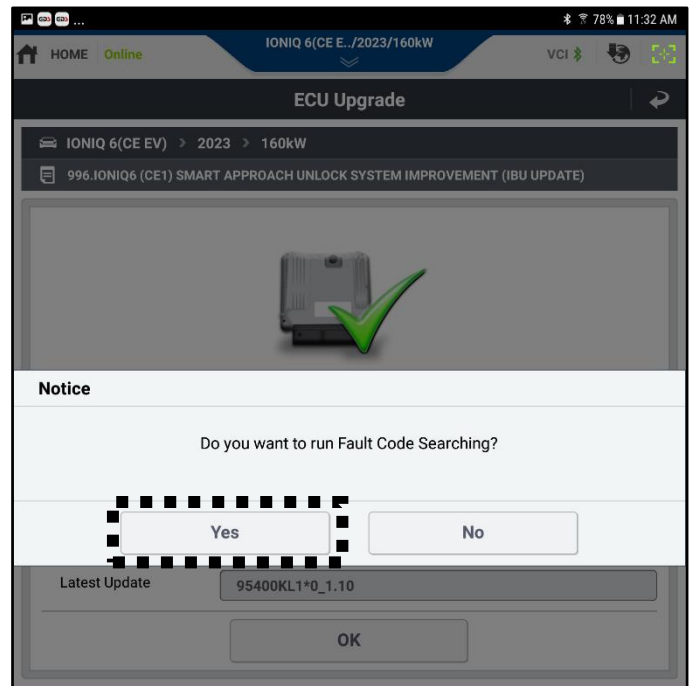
GDS GDS ...
78% 11:32 AM
HOME Online
IONIQ 6(CE E../2023/160kW
VCI

ECU Upgrade

IONIQ 6(CE EV) > 2023 > 160kW
996.IONIQ6 (CE1) SMART APPROACH UNLOCK SYSTEM IMPROVEMENT (IBU UPDATE)

Notice

Do you want to run Fault Code Searching?

Yes
No

Latest Update
95400KL1*0_1.10

OK